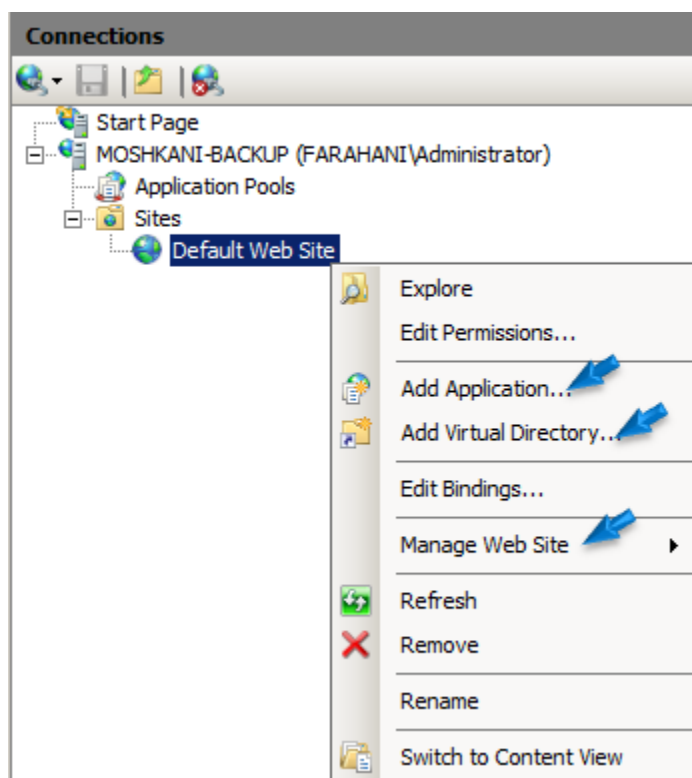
Connections

Start Page
MOSHKANI-BACKUP (FARAHANI\Administrator)
Application Pools
Sites
Default Web Site

Explore
Edit Permissions...
Add Application...
Add Virtual Directory...
Edit Bindings...
Manage Web Site
Refresh
Remove
Rename
Switch to Content View